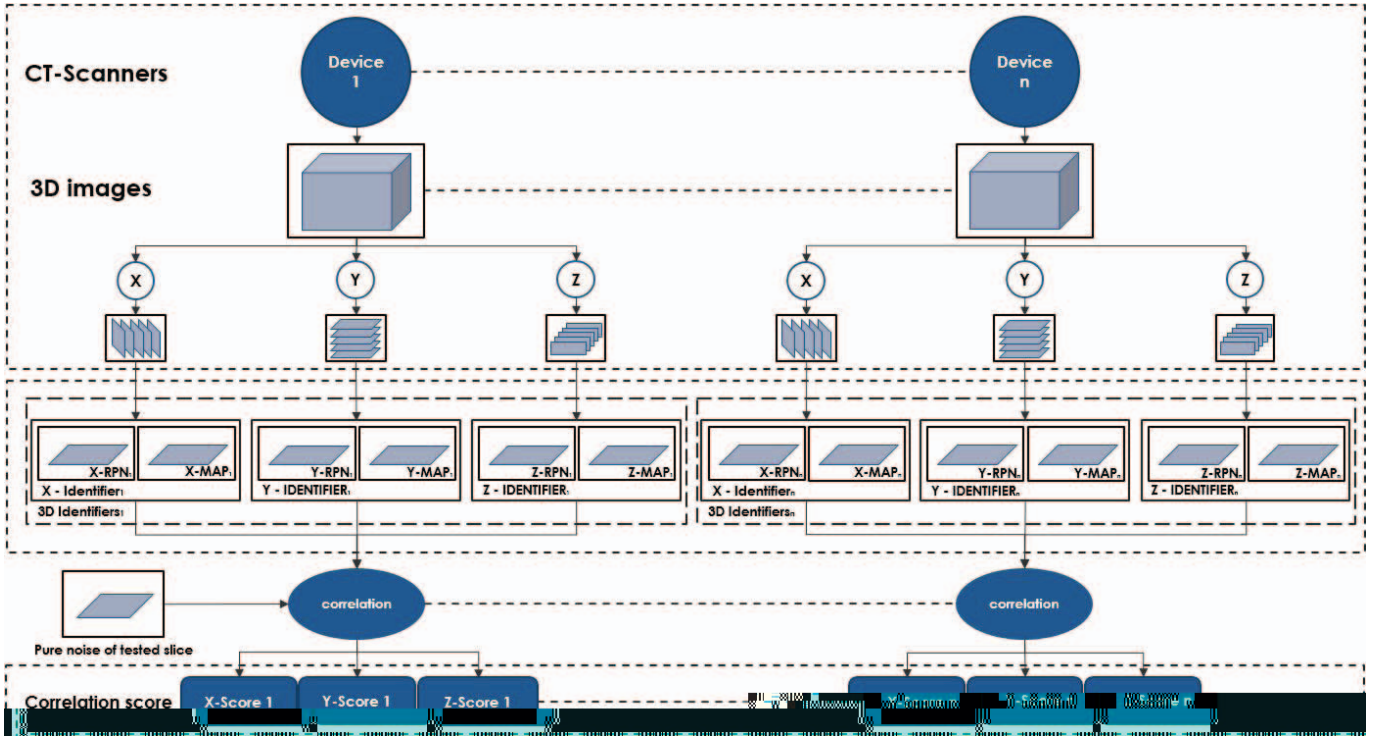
CT-Scanners

Device 1

Device n

3D images

X

Y

Z

X

Y

Z

X-RPN$_1$

X-MAP$_1$

X - Identifier$_1$

Y-RPN$_1$

Y-MAP$_1$

Y - IDENTIFIER$_1$

Z-RPN$_1$

Z-MAP$_1$

Z - IDENTIFIER$_1$

3D Identifiers$_1$

X-RPN$_n$

X-MAP$_n$

X - Identifier$_n$

Y-RPN$_n$

Y-MAP$_n$

Y - IDENTIFIER$_n$

Z-RPN$_n$

Z-MAP$_n$

Z - IDENTIFIER$_n$

3D Identifiers$_n$

Pure noise of tested slice

correlation

correlation

Correlation score

X-Score 1

Y-Score 1

Z-Score 1

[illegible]

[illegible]

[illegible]